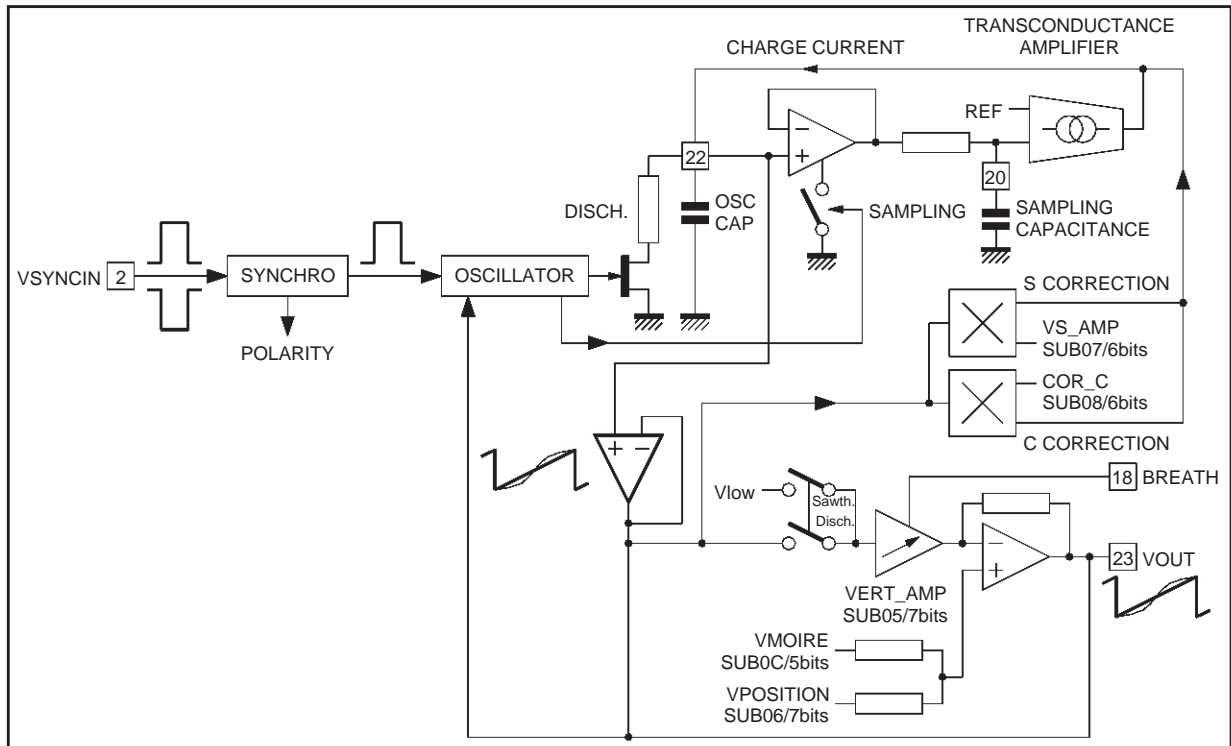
TRANSCONDUCTANCE AMPLIFIER

CHARGE CURRENT

REF

22

20

DISCH.

OSC CAP

SAMPLING

SAMPLING CAPACITANCE

VSYNCIN 2

SYNCHRO

POLARITY

OSCILLATOR

S CORRECTION

VS_AMP SUB07/6bits

COR_C SUB08/6bits

C CORRECTION

18 BREATH

Vlow

Sawth. Disch.

23 VOUT

VERT_AMP SUB05/7bits

VMOIRE SUB0C/5bits

VPOSITION SUB06/7bits